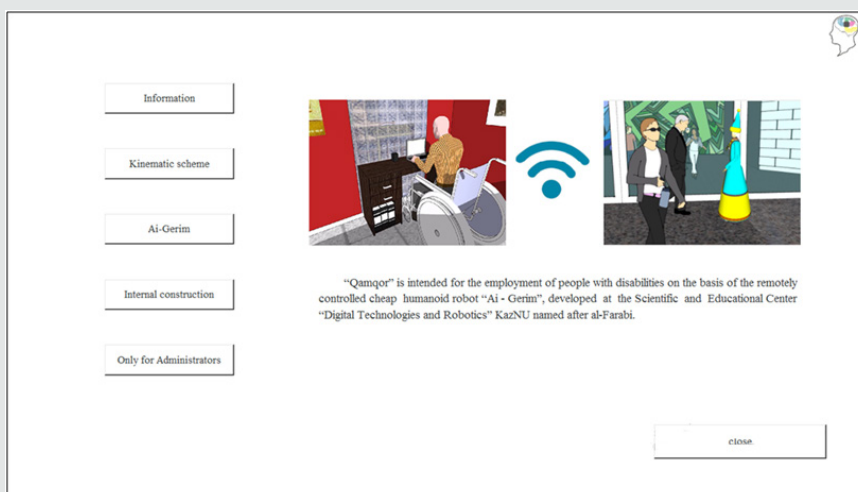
Information

Kinematic scheme

Ai-Gerim

Internal construction

Only for Administrators

“Qamqor” is intended for the employment of people with disabilities on the basis of the remotely controlled cheap humanoid robot “Ai - Gerim”, developed at the Scientific and Educational Center “Digital Technologies and Robotics” KazNU named after al-Farabi.

close.